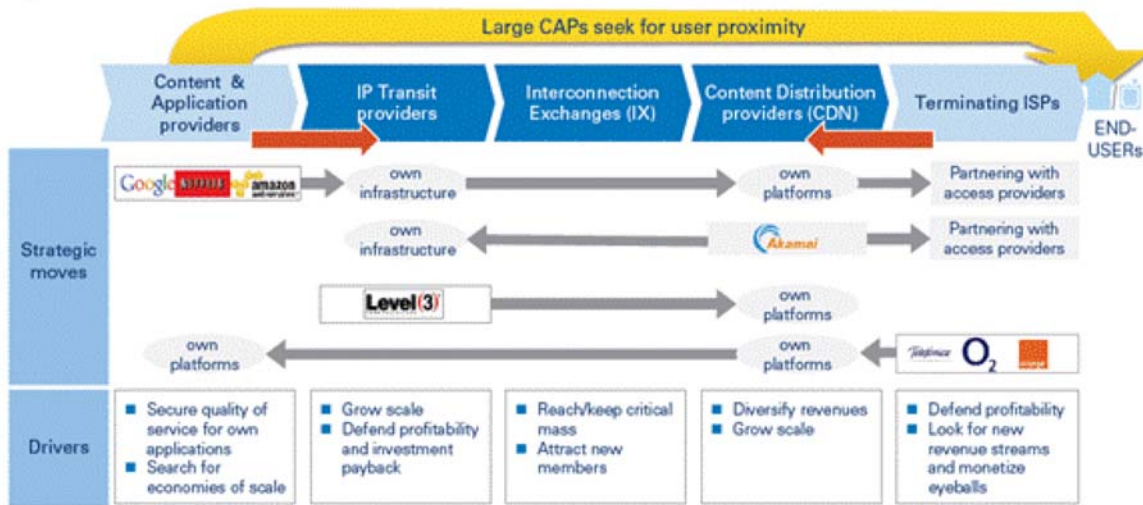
Large CAPs seek for user proximity

Content & Application providers

IP Transit providers

Interconnection Exchanges (IX)

Content Distribution providers (CDN)

Terminating ISPs

END-USERs

Strategic moves

Google NETFLIX amazon web services

own infrastructure

own platforms

Partnering with access providers

own infrastructure

Akamai

Partnering with access providers

Level(3)

own platforms

own platforms

own platforms

Telefonica O2 orange

Drivers

- Secure quality of service for own applications
- Search for economies of scale

- Grow scale
- Defend profitability and investment payback

- Reach/keep critical mass
- Attract new members

- Diversify revenues
- Grow scale

- Defend profitability
- Look for new revenue streams and monetize eyeballs